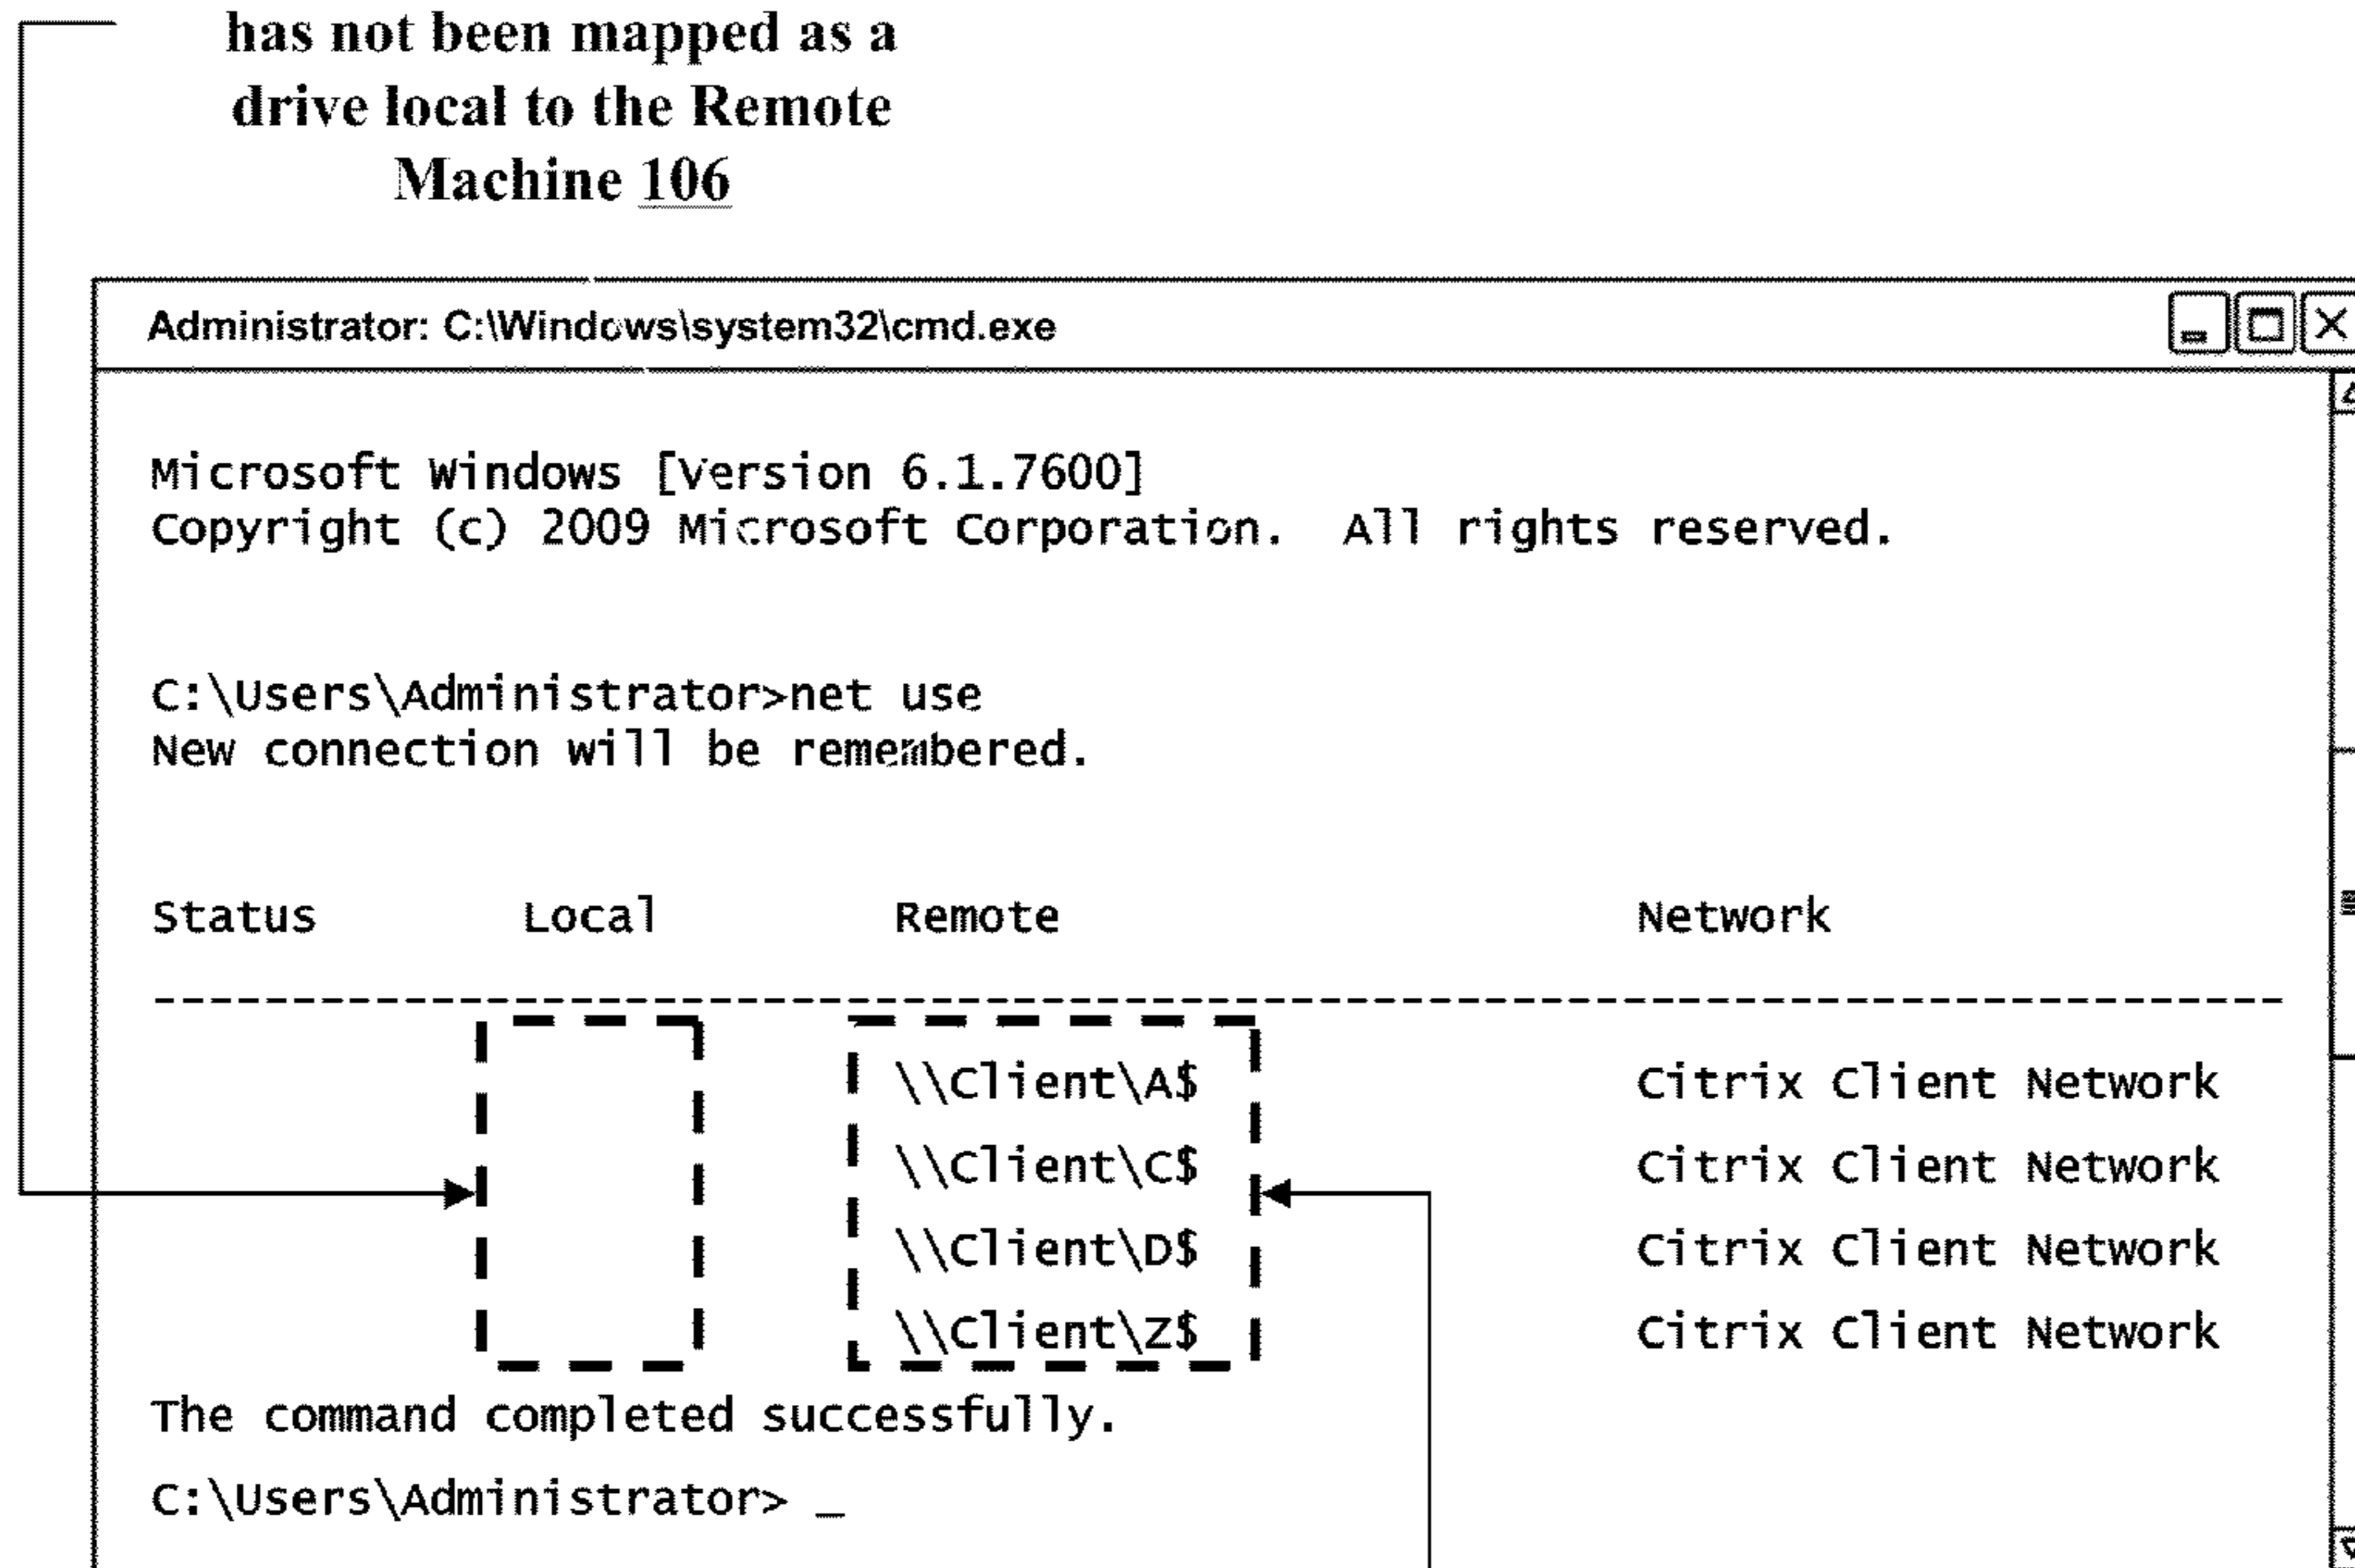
has not been mapped as a drive local to the Remote Machine 106

Administrator: C:\Windows\system32\cmd.exe

Microsoft Windows [Version 6.1.7600]
Copyright (c) 2009 Microsoft Corporation. All rights reserved.

C:\Users\Administrator>net use
New connection will be remembered.

| Status | Local | Remote | Network |
|---|---|---|---|
| | | \\Client\A$ | Citrix Client Network |
| | | \\Client\C$ | Citrix Client Network |
| | | \\Client\D$ | Citrix Client Network |
| | | \\Client\Z$ | Citrix Client Network |

The command completed successfully.

C:\Users\Administrator> _